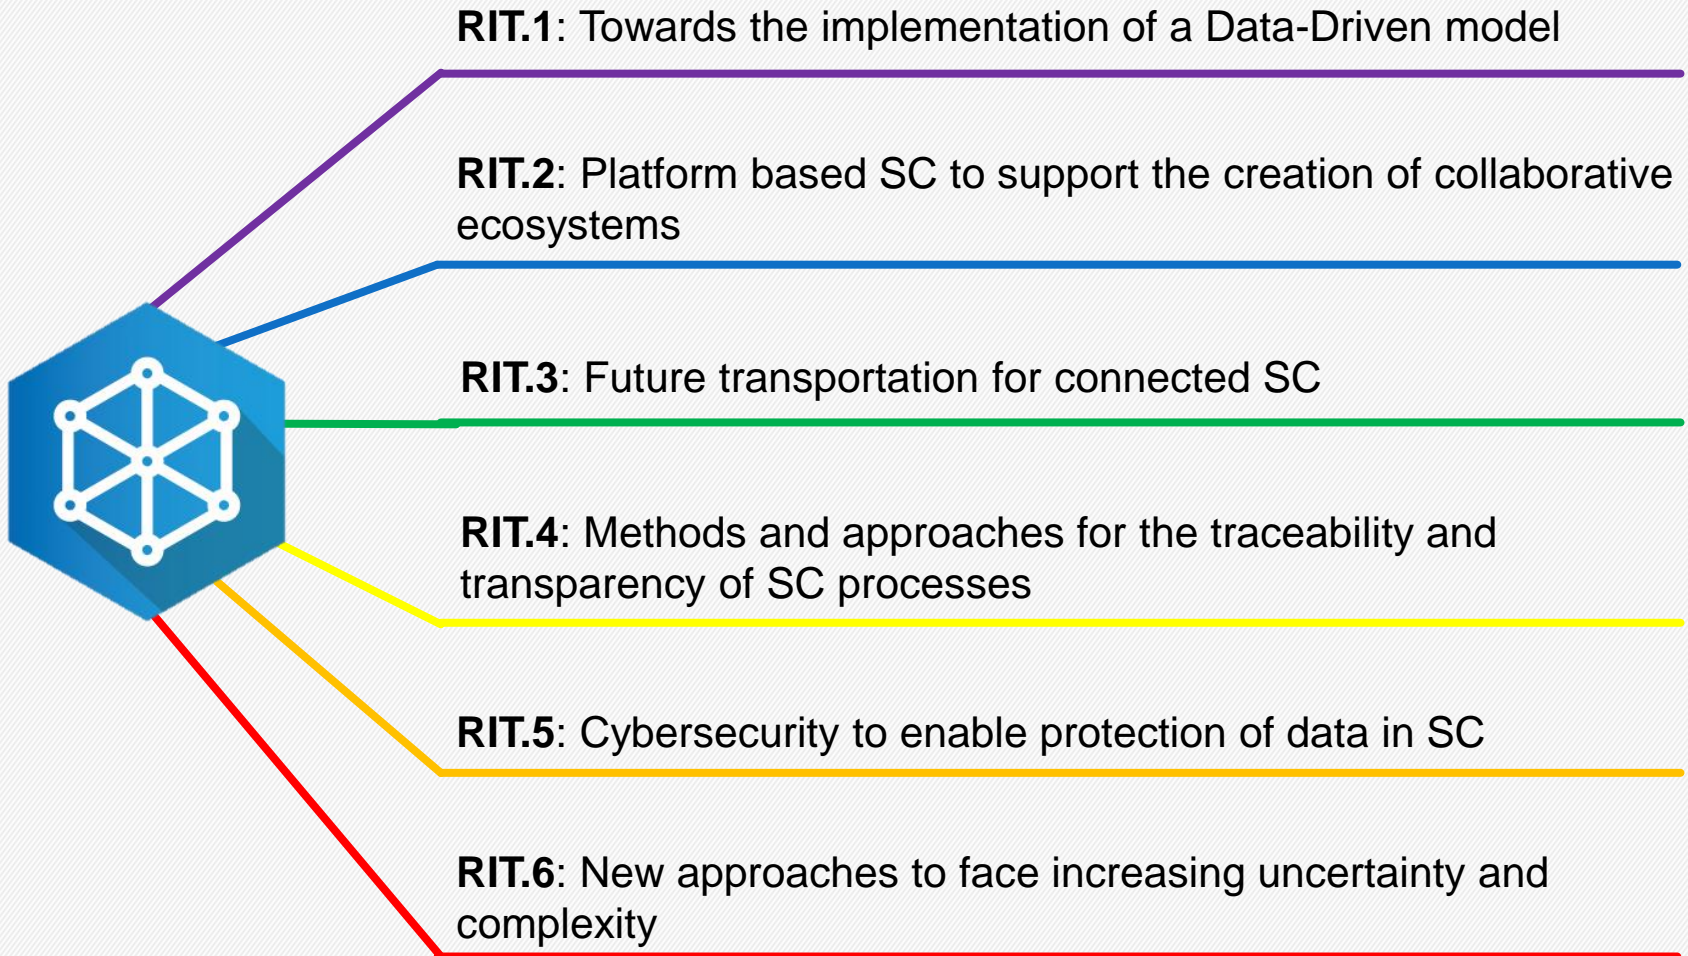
**RIT.1**: Towards the implementation of a Data-Driven model

**RIT.2**: Platform based SC to support the creation of collaborative ecosystems

**RIT.3**: Future transportation for connected SC

**RIT.4**: Methods and approaches for the traceability and transparency of SC processes

**RIT.5**: Cybersecurity to enable protection of data in SC

**RIT.6**: New approaches to face increasing uncertainty and complexity